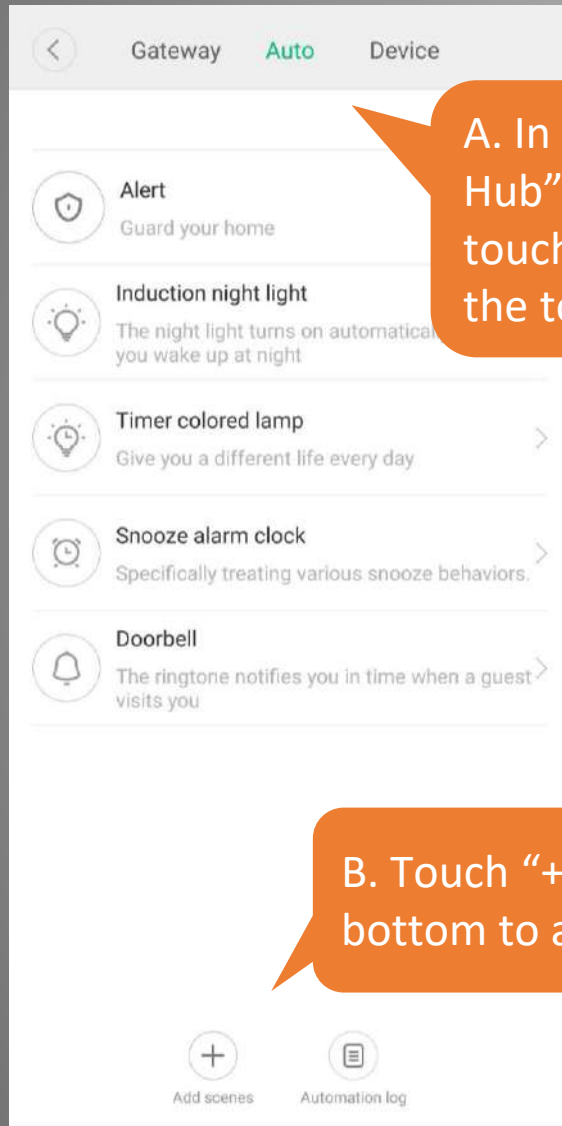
Gateway Auto Device

A. In
Hub"
touch
the t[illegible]

Alert
Guard your home

Induction night light
The night light turns on automatical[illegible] you wake up at night

Timer colored lamp
Give you a different life every day

Snooze alarm clock
Specifically treating various snooze behaviors.

Doorbell
The ringtone notifies you in time when a guest visits you

B. Touch "+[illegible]
bottom to a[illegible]

Add scenes
Automation log